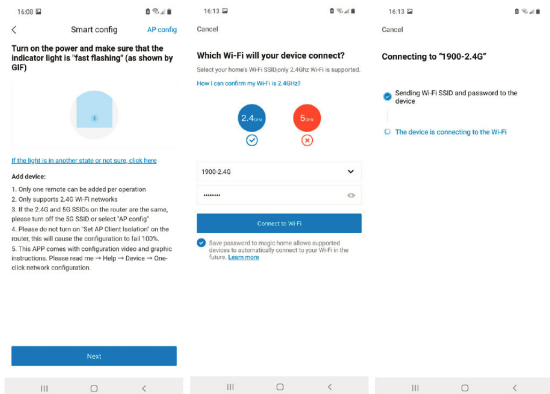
16:08

Smart config

AP config

Turn on the power and make sure that the indicator light is "fast flashing" (as shown by GIF)

If the light is in another state or not sure, click here

Add device:

1. Only one remote can be added per operation
2. Only supports 2.4G Wi-Fi networks
3. If the 2.4G and 5G SSIDs on the router are the same, please turn off the 5G SSID or select "AP config"
4. Please do not turn on "Set AP Client Isolation" on the router, this will cause the configuration to fail 100%.
5. This APP comes with configuration video and graphic instructions. Please read me → Help → Device → One-click network configuration.

Next

16:13

Cancel

Which Wi-Fi will your device connect?

Select your homes Wi-Fi SSID(only 2.4Ghz Wi-Fi is supported.

How I can confirm my Wi-Fi is 2.4GHz?

2.4GHz

5GHz

1900-2.4G

Connect to Wi-Fi

Save password to magic home allows supported devices to automatically connect to your Wi-Fi in the future. Learn more

16:13

Cancel

Connecting to "1900-2.4G"

Sending Wi-Fi SSID and password to the device

The device is connecting to the Wi-Fi